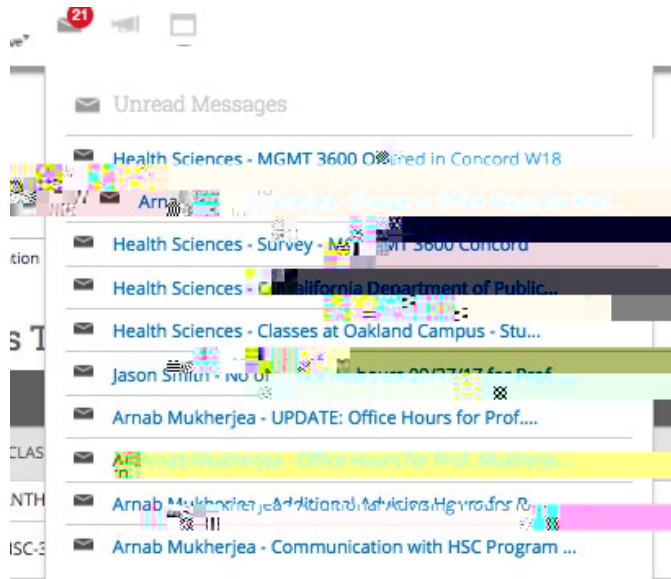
ve 21

Unread Messages

Health Sciences - MGMT 3600 O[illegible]red in Concord W18

Arna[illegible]

tion

Health Sciences - Survey - M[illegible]MT 3600 Concord

Health Sciences - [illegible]alifornia Department of Public...

s T

Health Sciences - Classes at Oakland Campus - Stu...

Jason Smith - No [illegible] hours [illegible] for Prof....

Arnab Mukherjea - UPDATE: Office Hours for Prof....

CLAS

Ar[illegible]nab Mukherjea - Office Hours for Prof. Mukherje...

NTH

Arnab Mukh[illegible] R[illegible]

SC-3

Arnab Mukherjea - Communication with HSC Program ...